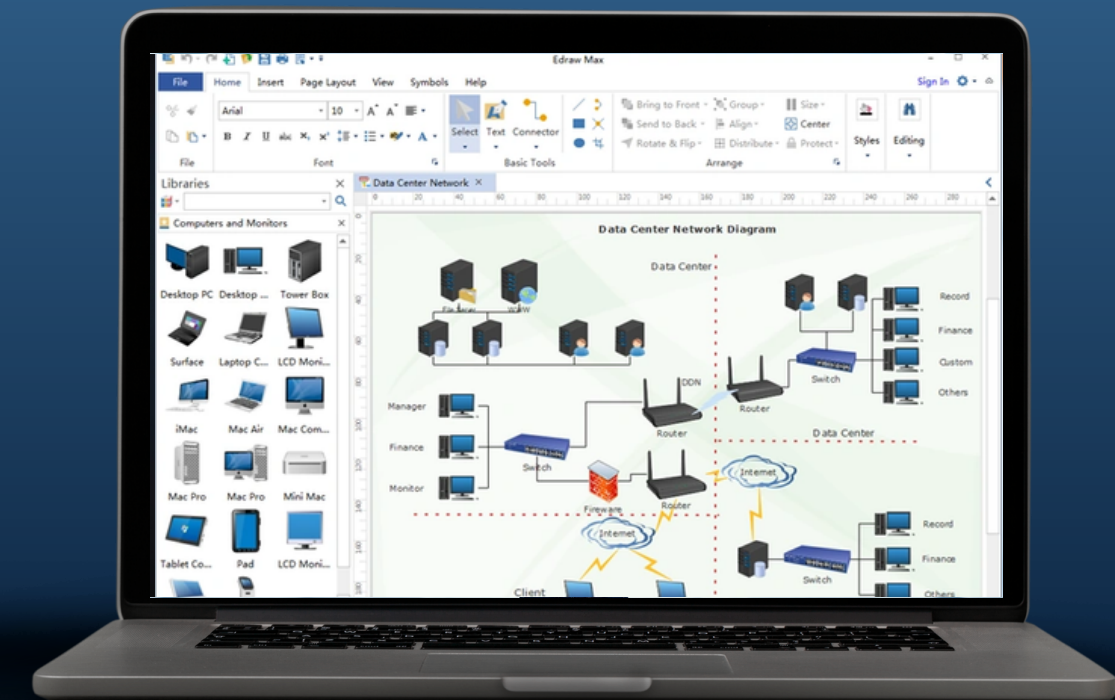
Edraw Max

File Home Insert Page Layout View Symbols Help

Sign In

Arial 10

File Font

Select Text Connector

Basic Tools

Bring to Front Group Size

Send to Back Align Center

Rotate & Flip Distribute Protect

Arrange

Styles Editing

Libraries

Computers and Monitors

Desktop PC Desktop ... Tower Box

Surface Laptop C... LCD Moni...

iMac Mac Air Mac Com...

Mac Pro Mac Pro Mini Mac

Tablet Co... Pad LCD Moni...

Data Center Network

Data Center Network Diagram

Data Center

File Server WWW

DDN

Router

Switch

Record

Finance

Custom

Others

Manager

Finance

Monitor

Switch

Router

Data Center

Internet

Firewall

Router

Internet

Client

Record

Finance

Switch

Others